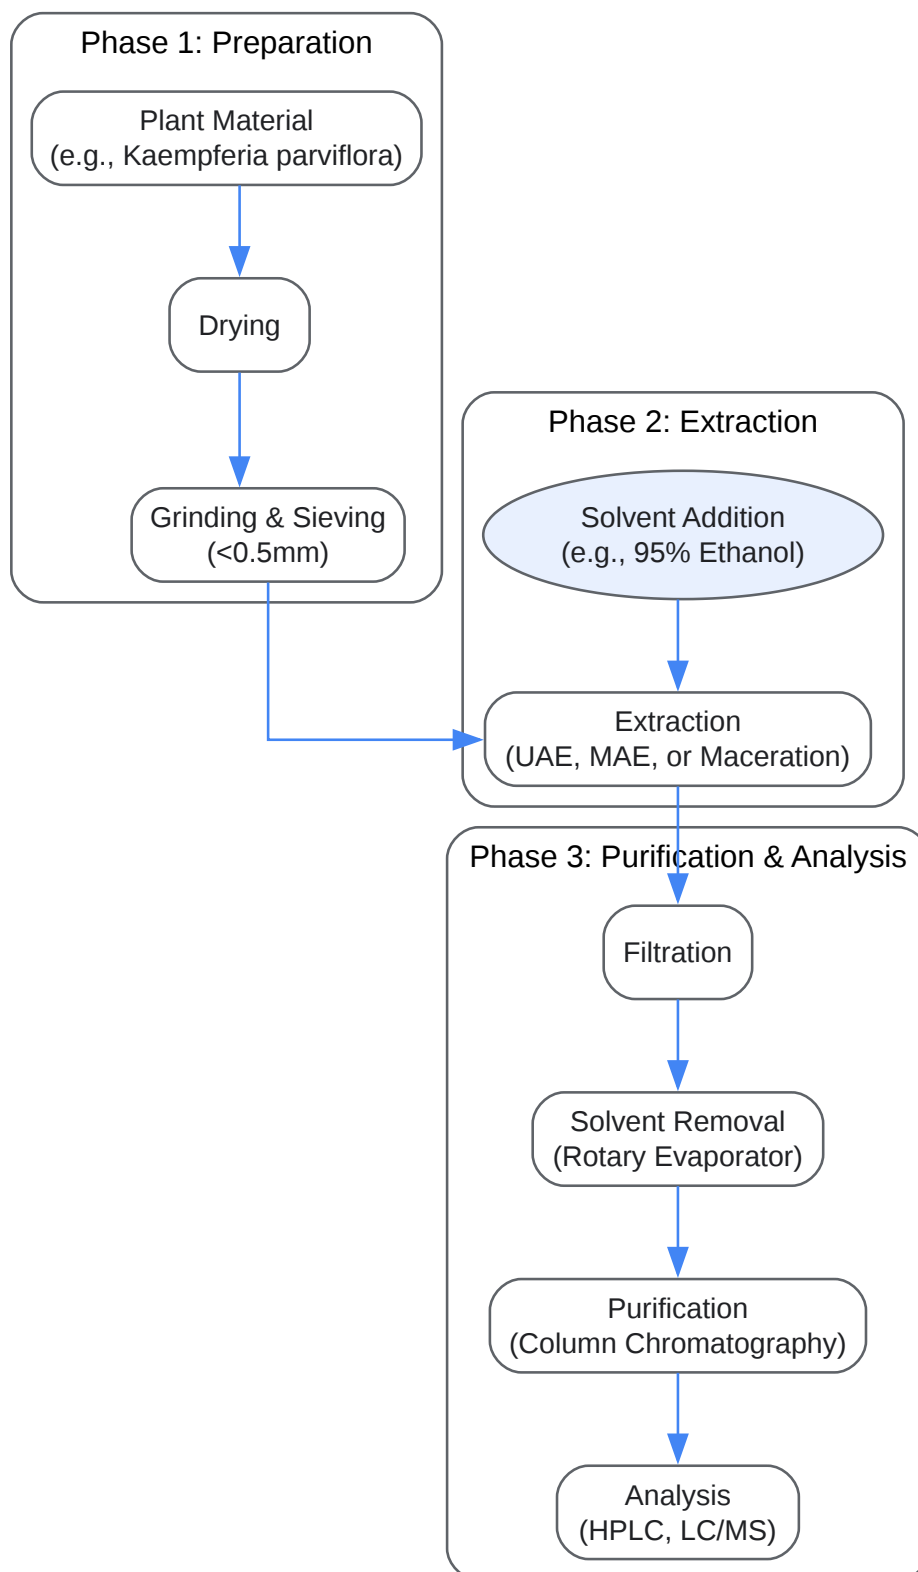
Phase 1: Preparation

Plant Material
(e.g., Kaempferia parviflora)

Drying

Grinding & Sieving
(<0.5mm)

Phase 2: Extraction

Solvent Addition
(e.g., 95% Ethanol)

Extraction
(UAE, MAE, or Maceration)

Phase 3: Purification & Analysis

Filtration

Solvent Removal
(Rotary Evaporator)

Purification
(Column Chromatography)

Analysis
(HPLC, LC/MS)